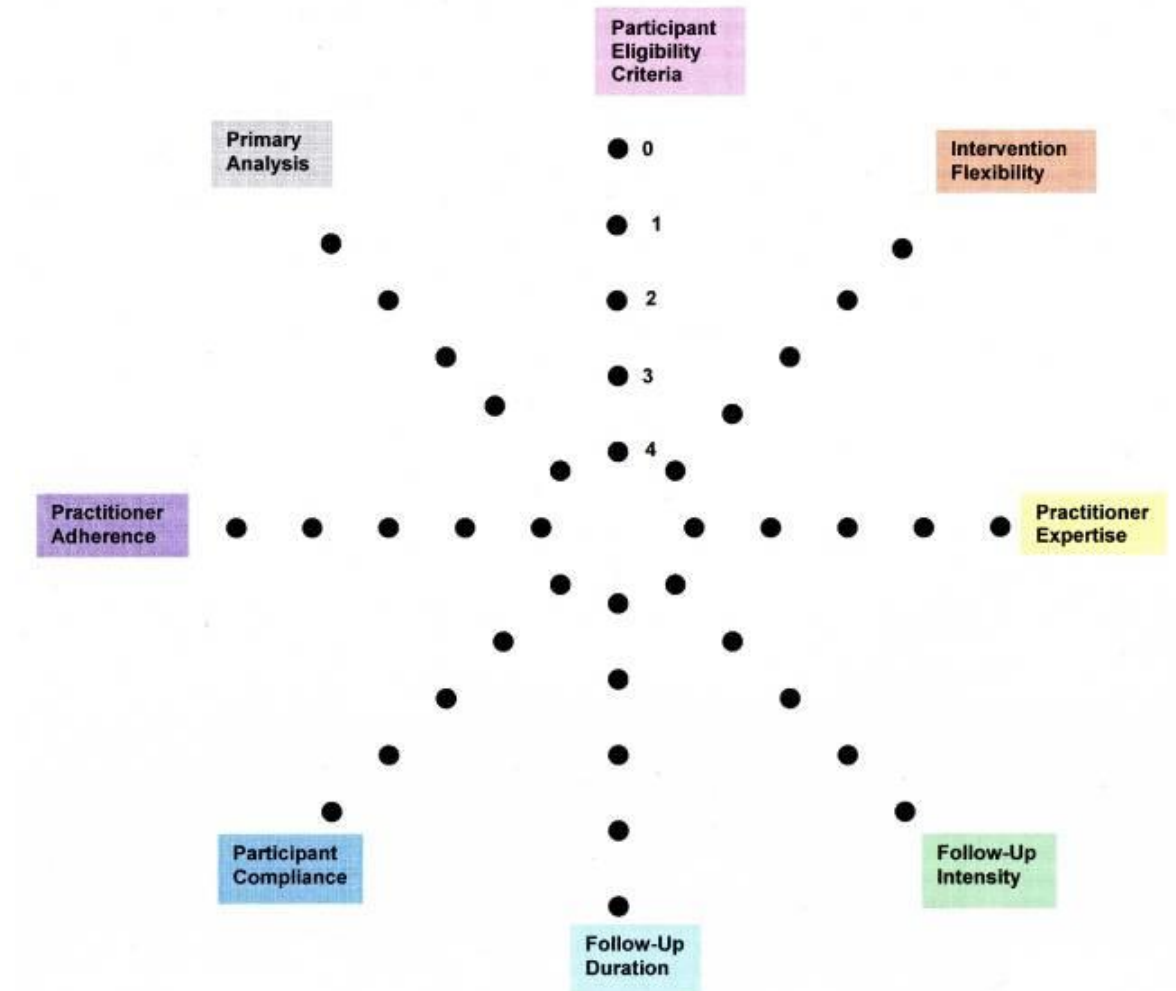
Participant Eligibility Criteria

Primary Analysis

Intervention Flexibility

0

1

2

3

4

Practitioner Adherence

Practitioner Expertise

Participant Compliance

Follow-Up Intensity

Follow-Up Duration